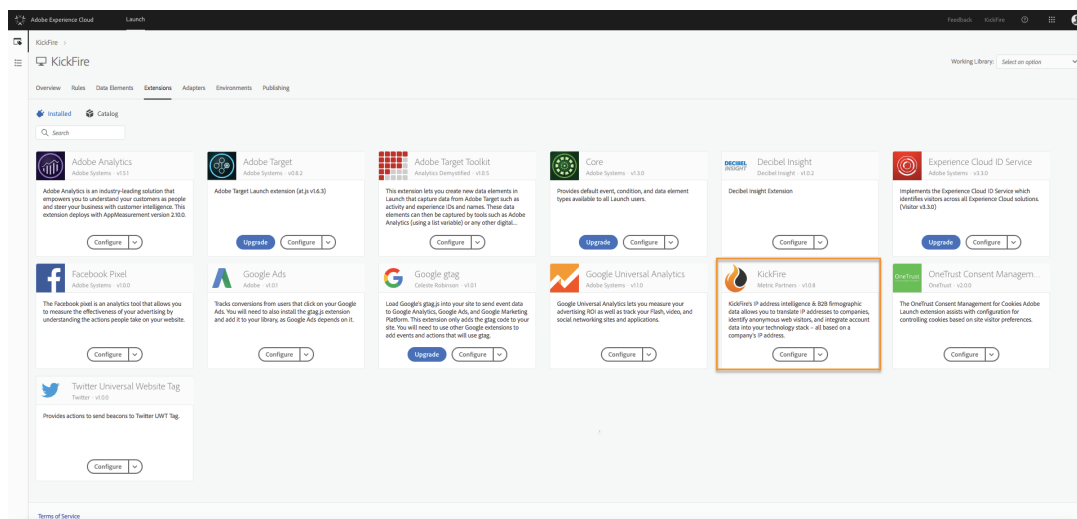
Adobe Experience Cloud Launch Feedback KickFire

KickFire >

KickFire

Working Library: Select an option

Overview Rules Data Elements Extensions Adapters Environments Publishing

Installed Catalog

Search

Adobe Analytics
Adobe Systems · v1.5.1
Adobe Analytics is an industry-leading solution that empowers you to understand your customers as people and steer your business with customer intelligence. This extension deploys with AppMeasurement version 2.10.0.
Configure

Adobe Target
Adobe Systems · v0.8.2
Adobe Target Launch extension (at.js v1.6.3)
Upgrade Configure

Adobe Target Toolkit
Analytics Demystified · v1.0.5
This extension lets you create new data elements in Launch that capture data from Adobe Target such as activity and experience IDs and names. These data elements can then be captured by tools such as Adobe Analytics (using a list variable) or any other digital...
Configure

Core
Adobe Systems · v1.3.0
Provides default event, condition, and data element types available to all Launch users.
Upgrade Configure

Decibel Insight
Decibel Insight · v1.0.2
Decibel Insight Extension
Configure

Experience Cloud ID Service
Adobe Systems · v3.3.0
Implements the Experience Cloud ID Service which identifies visitors across all Experience Cloud solutions. (Visitor v3.3.0)
Upgrade Configure

Facebook Pixel
Adobe Systems · v1.0.0
The Facebook pixel is an analytics tool that allows you to measure the effectiveness of your advertising by understanding the actions people take on your website.
Configure

Google Ads
Adobe · v1.0.1
Tracks conversions from users that click on your Google Ads. You will need to also install the gtag.js extension and add it to your library, as Google Ads depends on it.
Configure

Google gtag
Celeste Robinson · v1.0.1
Load Google's gtag.js into your site to send event data to Google Analytics, Google Ads, and Google Marketing Platform. This extension only adds the gtag code to your site. You will need to use other Google extensions to add events and actions that will use gtag.
Upgrade Configure

Google Universal Analytics
Adobe Systems · v1.1.0
Google Universal Analytics lets you measure your advertising ROI as well as track your Flash, video, and social networking sites and applications.
Configure

KickFire
Metric Partners · v1.0.8
KickFire's IP address intelligence & B2B firmographic data allows you to translate IP addresses to companies, identify anonymous web visitors, and integrate account data into your technology stack – all based on a company's IP address.
Configure

OneTrust Consent Managem...
OneTrust · v2.0.0
The OneTrust Consent Management for Cookies Adobe Launch extension assists with configuration for controlling cookies based on site visitor preferences.
Configure

Twitter Universal Website Tag
Twitter · v1.0.0
Provides actions to send beacons to Twitter UWT Tag.
Configure

Terms of Service